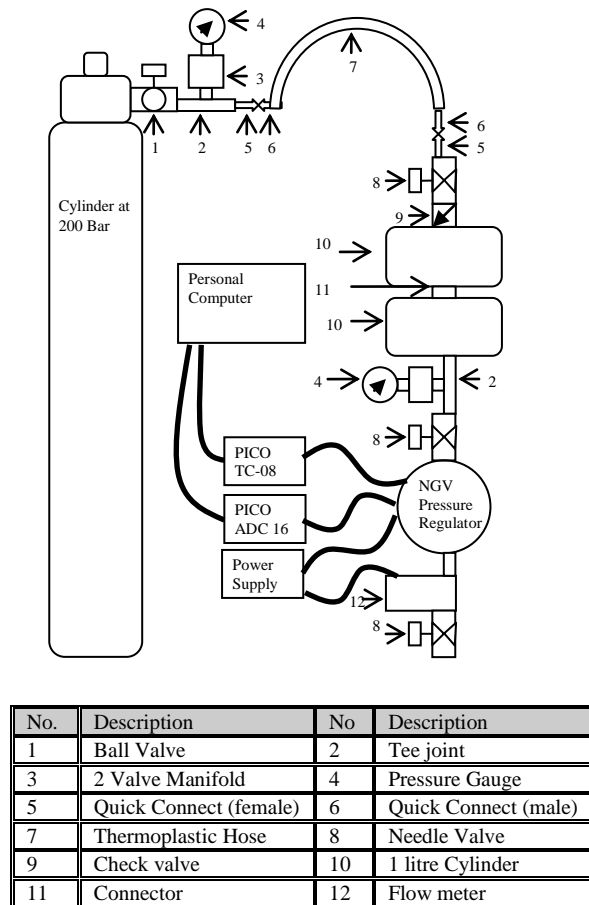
4
3
7
1
2
5
6
6
5
Cylinder at 200 Bar
8
9
10
Personal Computer
11
10
4
2
8
PICO TC-08
PICO ADC 16
NGV Pressure Regulator
Power Supply
12
8

| No. | Description | No | Description |
|---|---|---|---|
| 1 | Ball Valve | 2 | Tee joint |
| 3 | 2 Valve Manifold | 4 | Pressure Gauge |
| 5 | Quick Connect (female) | 6 | Quick Connect (male) |
| 7 | Thermoplastic Hose | 8 | Needle Valve |
| 9 | Check valve | 10 | 1 litre Cylinder |
| 11 | Connector | 12 | Flow meter |